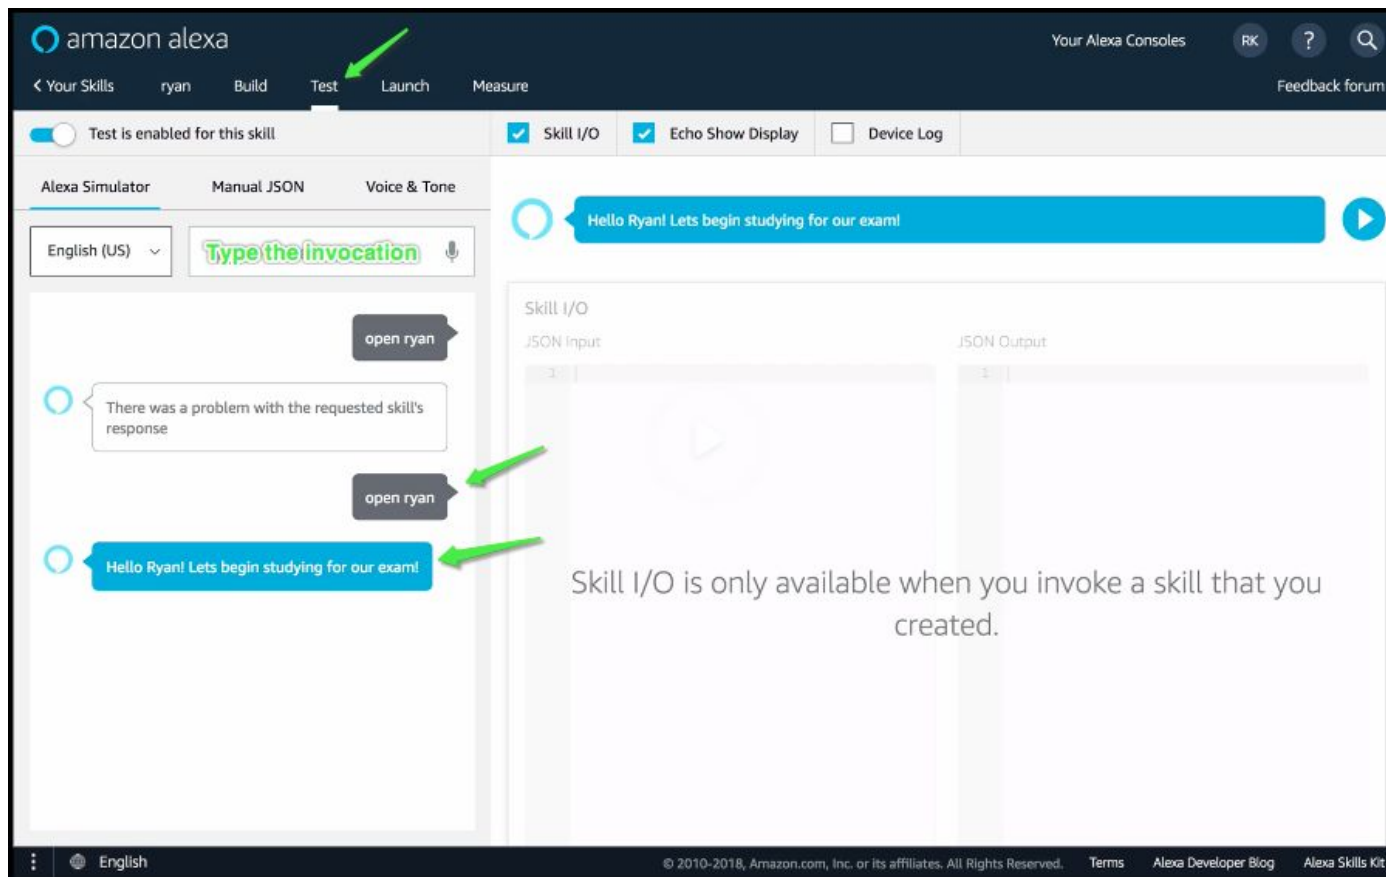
amazon alexa

Your Alexa Consoles RK ?

< Your Skills ryan Build Test Launch Measure

Feedback forum

Test is enabled for this skill

Skill I/O Echo Show Display Device Log

Alexa Simulator Manual JSON Voice & Tone

English (US)

Type the invocation

open ryan

There was a problem with the requested skill's response

open ryan

Hello Ryan! Lets begin studying for our exam!

Hello Ryan! Lets begin studying for our exam!

Skill I/O

JSON Input

JSON Output

1

1

Skill I/O is only available when you invoke a skill that you created.

English

© 2010-2018, Amazon.com, Inc. or its affiliates. All Rights Reserved. Terms Alexa Developer Blog Alexa Skills Kit